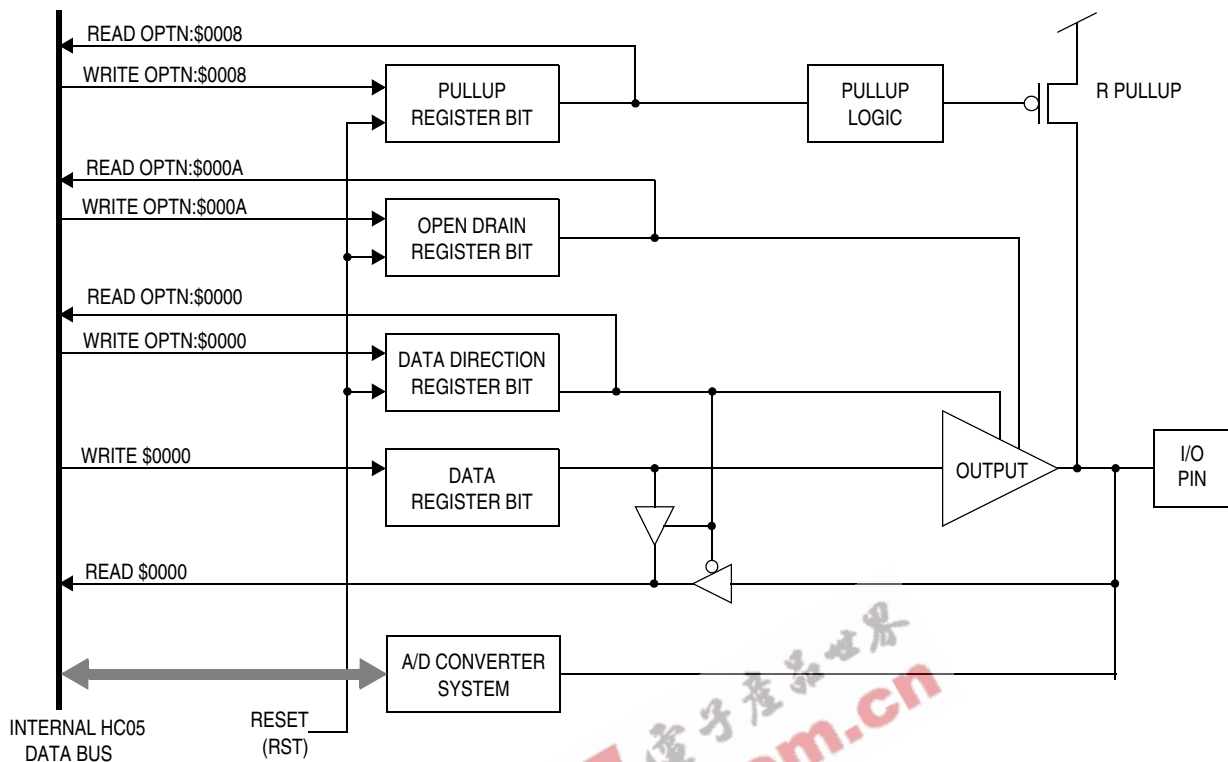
READ OPTN:$0008
WRITE OPTN:$0008
PULLUP REGISTER BIT
PULLUP LOGIC
R PULLUP
READ OPTN:$000A
WRITE OPTN:$000A
OPEN DRAIN REGISTER BIT
READ OPTN:$0000
WRITE OPTN:$0000
DATA DIRECTION REGISTER BIT
WRITE $0000
DATA REGISTER BIT
OUTPUT
I/O PIN
READ $0000
A/D CONVERTER SYSTEM
INTERNAL HC05 DATA BUS
RESET (RST)
电子产品世界
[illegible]m.cn